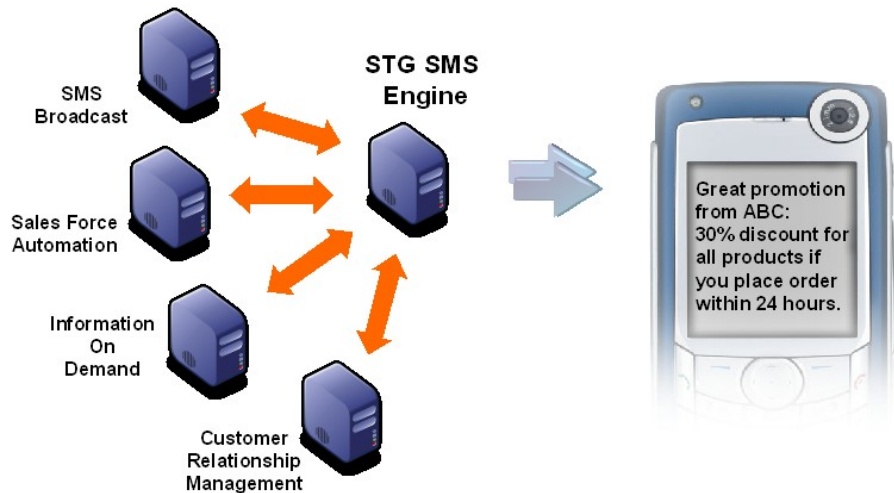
SMS Broadcast

STG SMS Engine

Sales Force Automation

Information On Demand

Customer Relationship Management

Great promotion from ABC: 30% discount for all products if you place order within 24 hours.